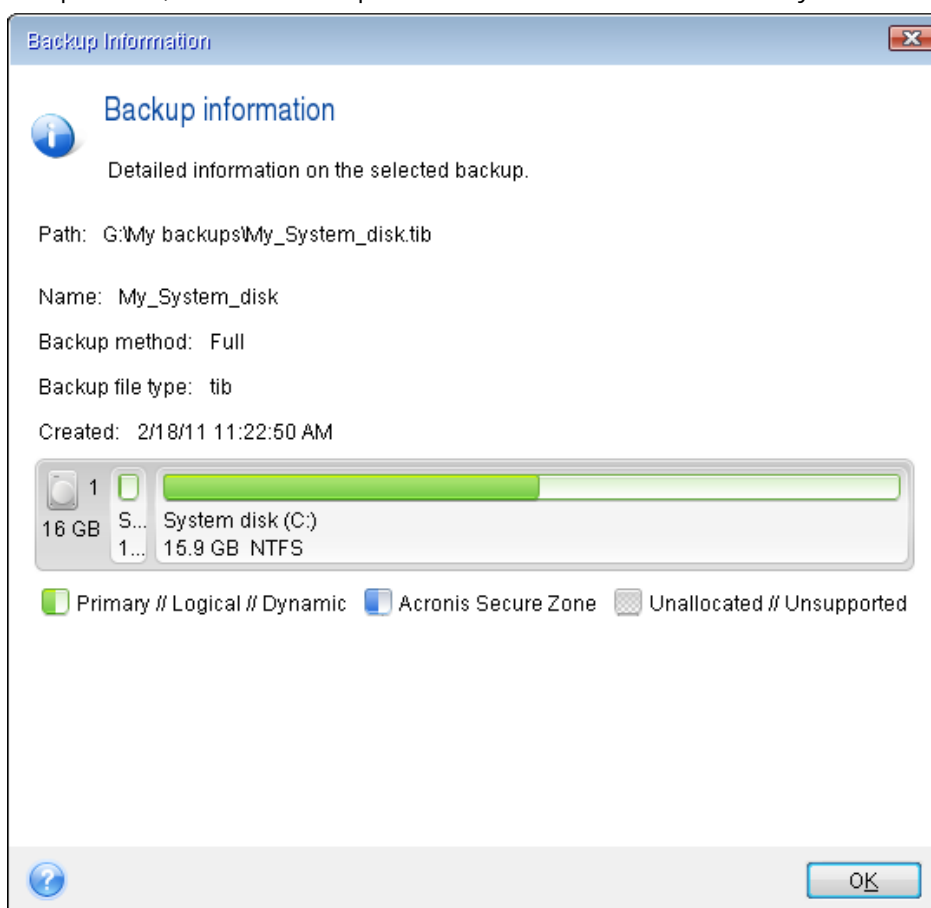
Backup Information

Backup information

Detailed information on the selected backup.

Path: G:\My backups\My_System_disk.tib

Name: My_System_disk

Backup method: Full

Backup file type: tib

Created: 2/18/11 11:22:50 AM

1
16 GB
S...
1...
System disk (C:)
15.9 GB NTFS

Primary // Logical // Dynamic
Acronis Secure Zone
Unallocated // Unsupported

OK